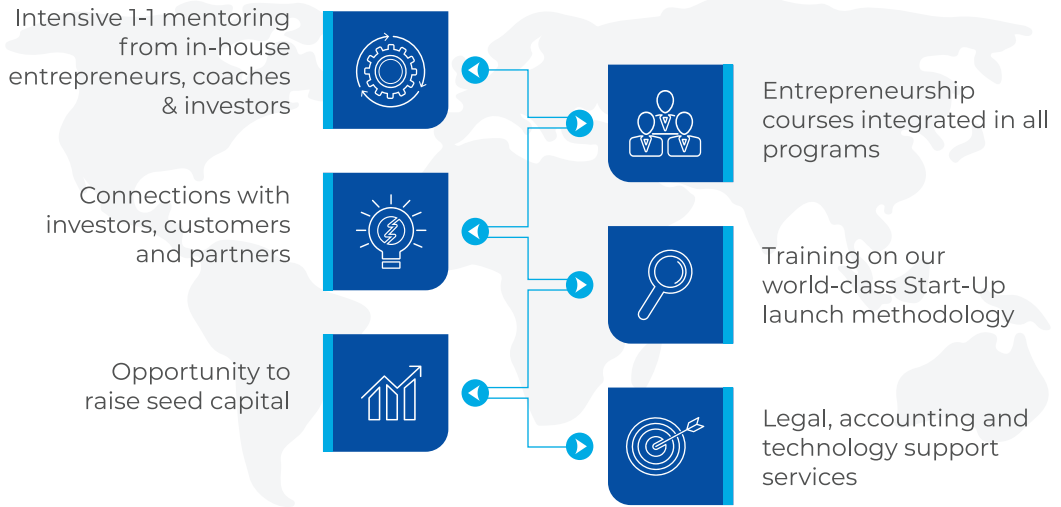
Intensive 1-1 mentoring from in-house entrepreneurs, coaches & investors

Entrepreneurship courses integrated in all programs

Connections with investors, customers and partners

Training on our world-class Start-Up launch methodology

Opportunity to raise seed capital

Legal, accounting and technology support services